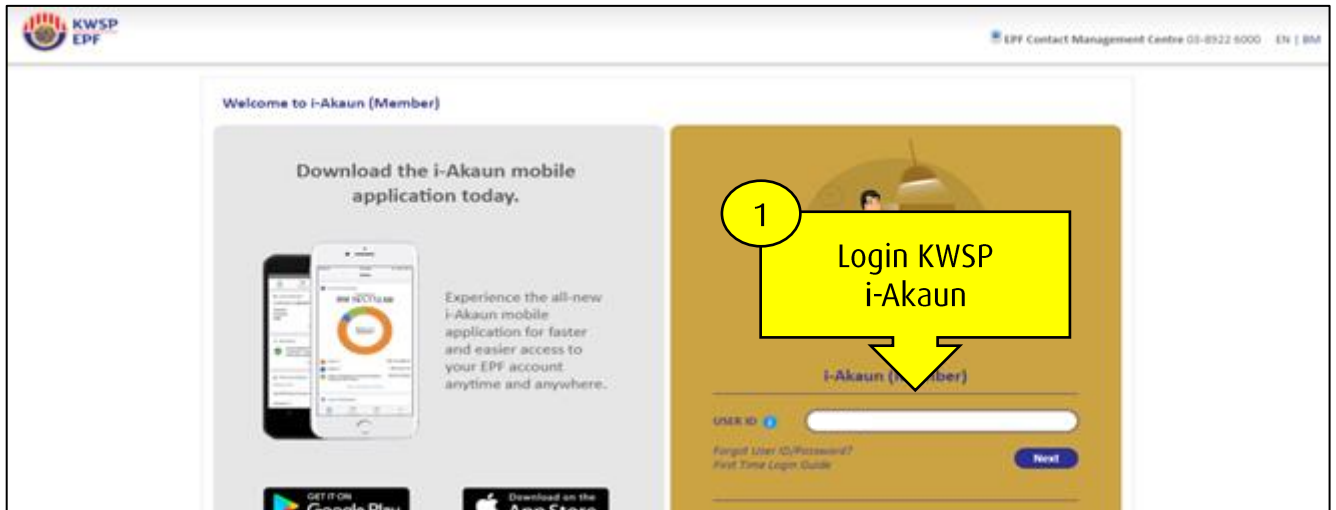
KWSP
EPF

EPF Contact Management Centre 03-8922 6000 EN | BM

Welcome to i-Akaun (Member)

Download the i-Akaun mobile application today.

Experience the all-new i-Akaun mobile application for faster and easier access to your EPF account anytime and anywhere.

GET IT ON Google Play

Download on the App Store

1

Login KWSP i-Akaun

i-Akaun (Member)

USER ID

Forgot User ID/Password?
First Time Login Guide

Next